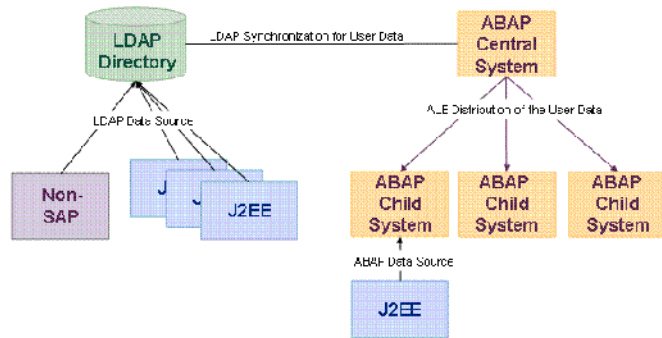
LDAP Directory

LDAP Synchronization for User Data

ABAP Central System

ALE Distribution of the User Data

LDAP Data Source

Non-SAP

J

J

J2EE

ABAP Child System

ABAP Child System

ABAP Child System

ABAP Data Source

J2EE